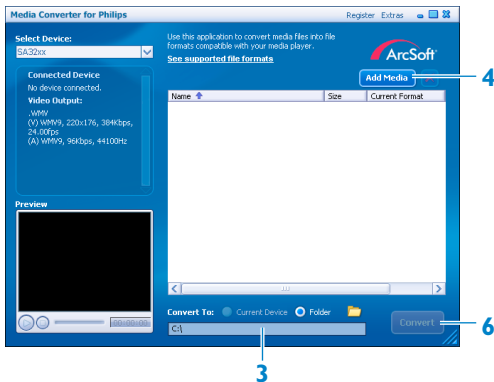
Media Converter for Philips

Register Extras

Select Device:

SA32xx

Use this application to convert media files into file formats compatible with your media player.

See supported file formats

ArcSoft

Add Media

4

Connected Device

No device connected.

Video Output:

.WMV
(V) WMV9, 220x176, 384Kbps, 24.00fps
(A) WMV9, 96Kbps, 44100Hz

| Name | Size | Current Format |
|---|---|---|

Preview

00:00:00

Convert To: Current Device Folder

C:\

Convert

6

3